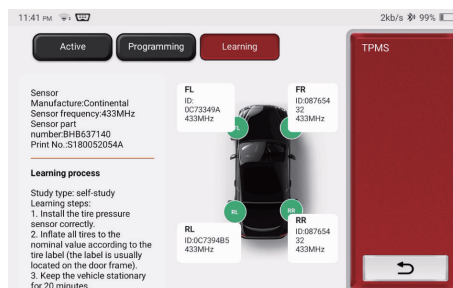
11:41 PM

2kb/s 99%

Active

Programming

Learning

TPMS

Sensor Manufacture:Continental
Sensor frequency:433MHz
Sensor part number:BHB637140
Print No.:S180052054A

Learning process

Study type: self-study
Learning steps:
1. Install the tire pressure sensor correctly.
2. Inflate all tires to the nominal value according to the tire label (the label is usually located on the door frame).
3. Keep the vehicle stationary for 20 minutes

FL
ID:
0C73349A
433MHz

FR
ID:087654
32
433MHz

RL
ID:0C7394B5
433MHz

RR
ID:087654
32
433MHz

RL

RR